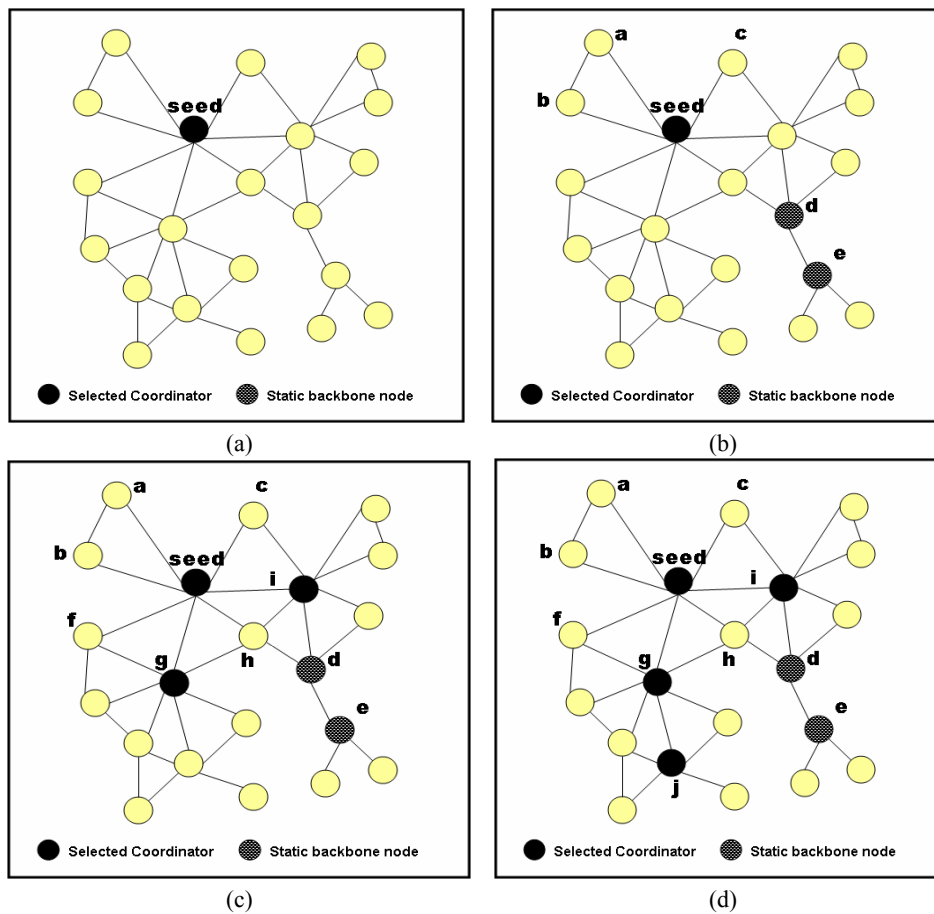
seed

Selected Coordinator Static backbone node

(a)

a c b seed d e

Selected Coordinator Static backbone node

(b)

a c b seed i f g h d e

Selected Coordinator Static backbone node

(c)

a c b seed i f g h d e j

Selected Coordinator Static backbone node

(d)